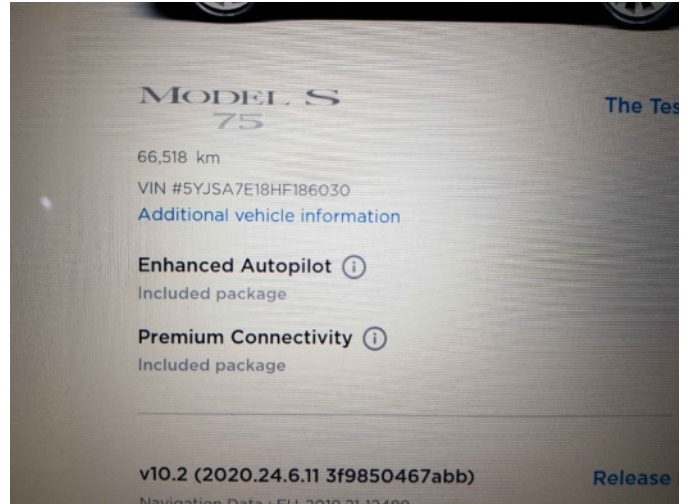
MODEL S
75

The Tes

66,518 km

VIN #5YJSA7E18HF186030

Additional vehicle information

Enhanced Autopilot ⓘ

Included package

Premium Connectivity ⓘ

Included package

v10.2 (2020.24.6.11 3f9850467abb)

Release

Navigation Data: EU-2019 21 12480